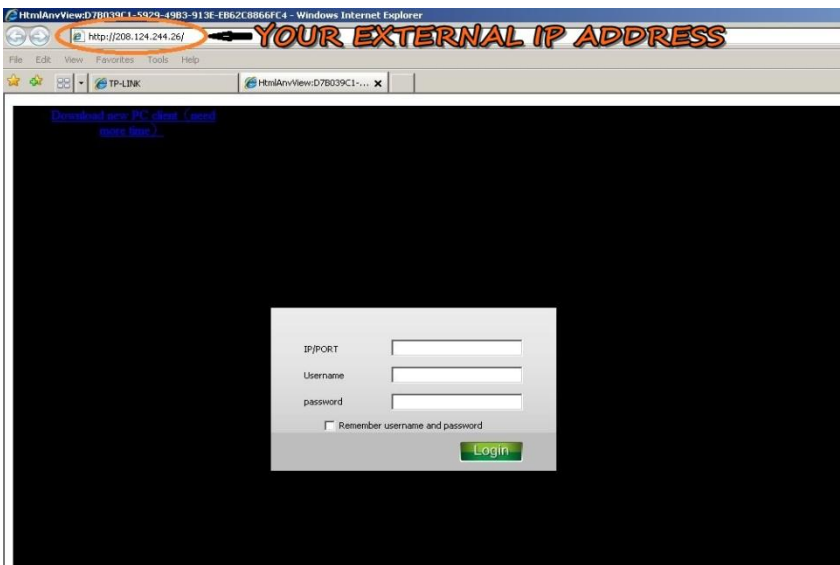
HtmlAnvView:D7B039C1-5929-49B3-913E-EB62C8866FC4 - Windows Internet Explorer

http://208.124.244.26/

YOUR EXTERNAL IP ADDRESS

File Edit View Favorites Tools Help

TP-LINK

HtmlAnvView:D7B039C1-...

Download new PC client (need more time).

IP/PORT

Username

password

Remember username and password

Login